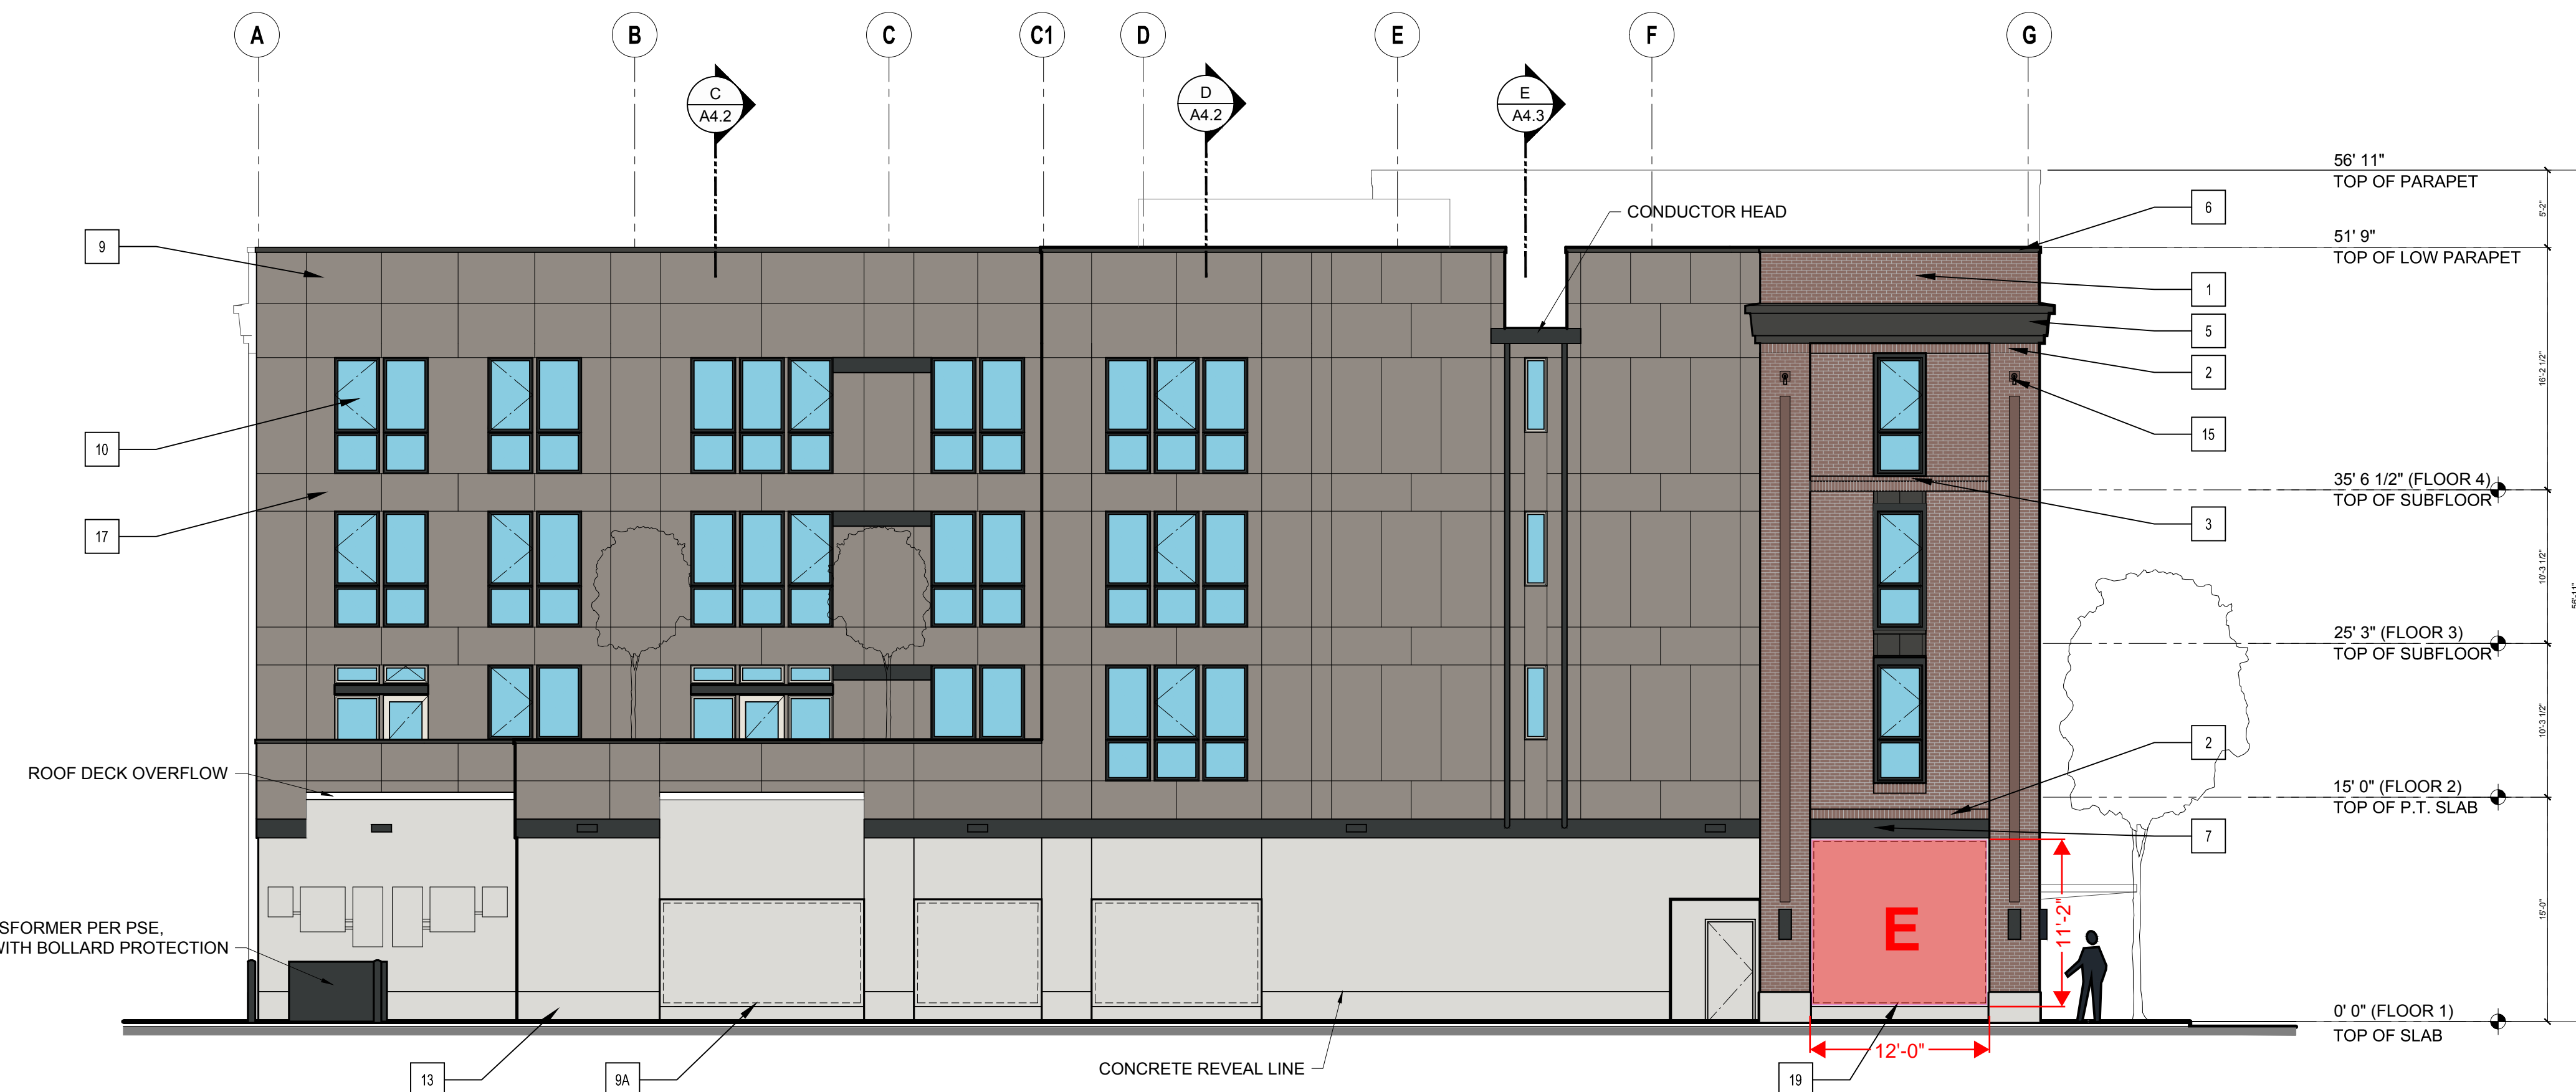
A B C C1 D E F G

C
A4.2

D
A4.2

E
A4.3

56' 11"
TOP OF PARAPET

CONDUCTOR HEAD

6

51' 9"
TOP OF LOW PARAPET

9

1

5

2

15

10

35' 6 1/2" (FLOOR 4)
TOP OF SUBFLOOR

3

17

25' 3" (FLOOR 3)
TOP OF SUBFLOOR

2

ROOF DECK OVERFLOW

15' 0" (FLOOR 2)
TOP OF P.T. SLAB

7

SFORMER PER PSE,
ITH BOLLARD PROTECTION

E

11'-2"

0' 0" (FLOOR 1)
TOP OF SLAB

12'-0"

13

9A

CONCRETE REVEAL LINE

19